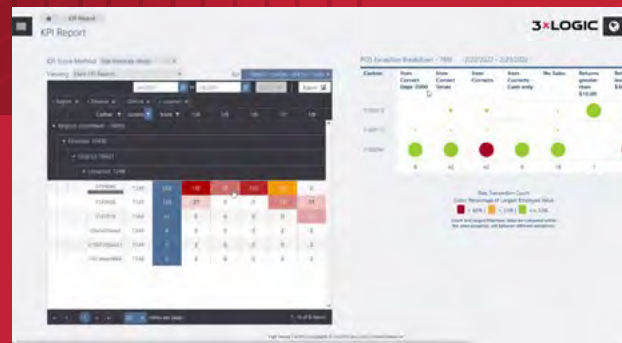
KPI Report

KPI Report

3xLOGIC

KPI Score Method

Viewing

Export

Cashier

POS Transaction Breakdown - TRRE - 2/22/2022 - 2/23/2022

Cashier

Item Correct Ovpr 2500

Item Correct Totals

Item Corrects

Item Corrects - Cash only

No Sales

Returns greater than $10.00

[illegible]

Max Transaction Count

items per page

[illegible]